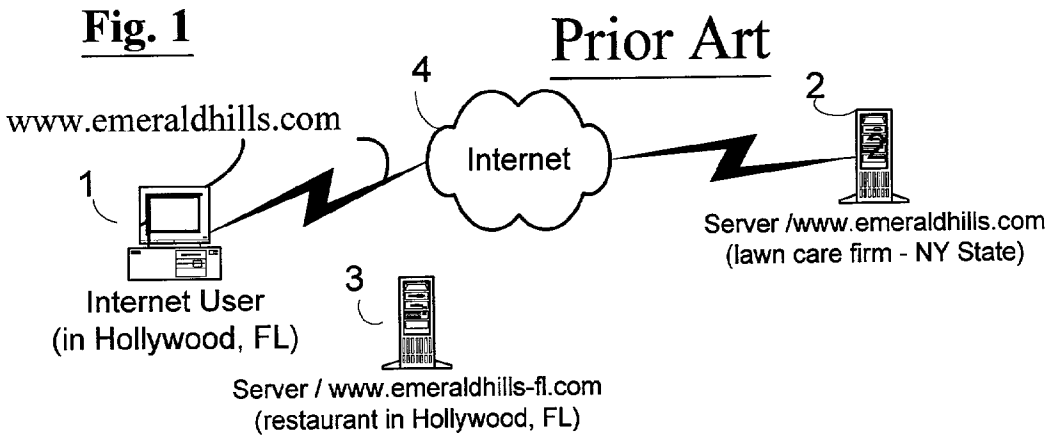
Fig. 1

Prior Art

4

2

www.emeraldhills.com

Internet

1

2

Server /www.emeraldhills.com
(lawn care firm - NY State)

3

Internet User
(in Hollywood, FL)

Server / www.emeraldhills-fl.com
(restaurant in Hollywood, FL)